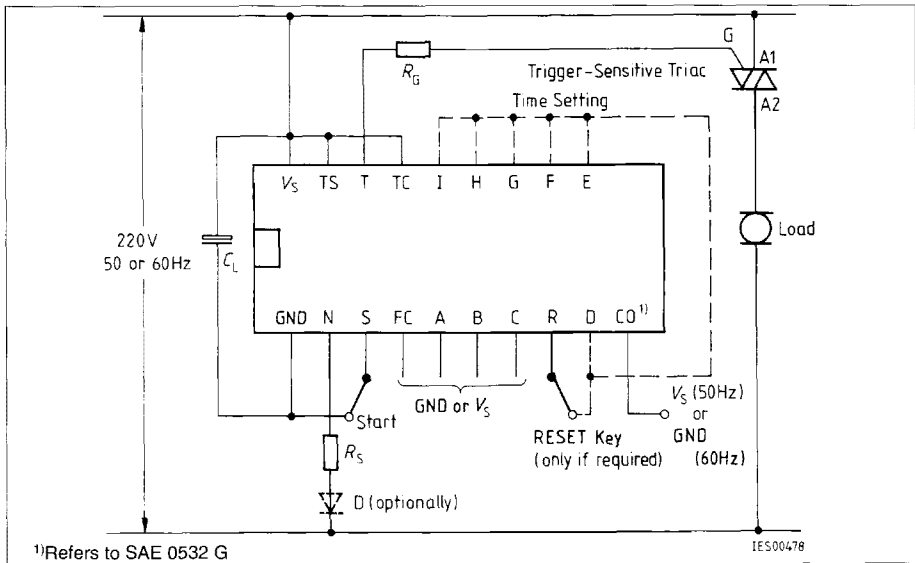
$R_G$

G

A1

Trigger-Sensitive Triac

A2

Time Setting

$V_S$ TS T TC I H G F E

220 V
50 or 60Hz

$C_L$

Load

GND N S FC A B C R D CO$^{1)}$

GND or $V_S$

Start

$V_S$ (50Hz)
or
GND
(60Hz)

RESET Key
(only if required)

$R_S$

D (optionally)

$^{1)}$Refers to SAE 0532 G

IES00478